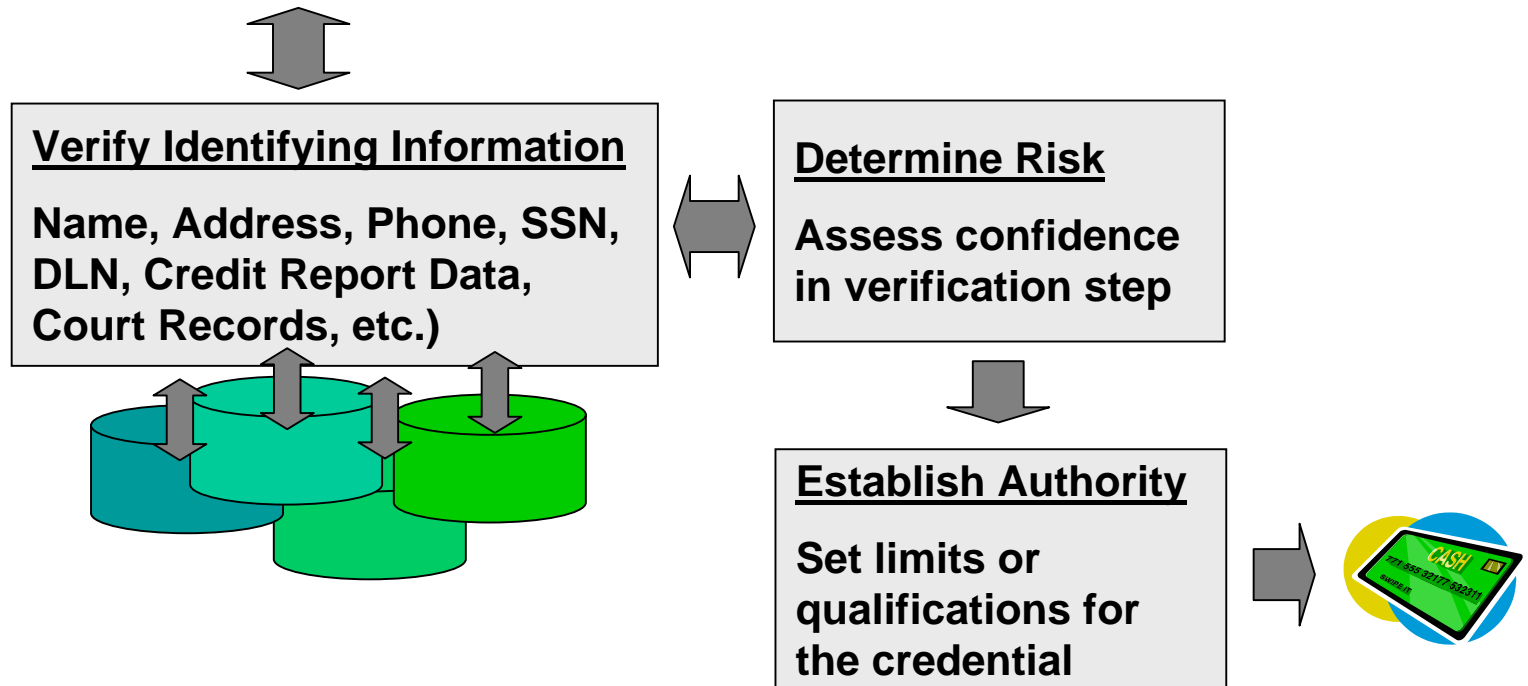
Verify Identifying Information

Name, Address, Phone, SSN, DLN, Credit Report Data, Court Records, etc.)

Determine Risk

Assess confidence in verification step

Establish Authority

Set limits or qualifications for the credential

CASH

771 555 32177 532311

SWIPE IT